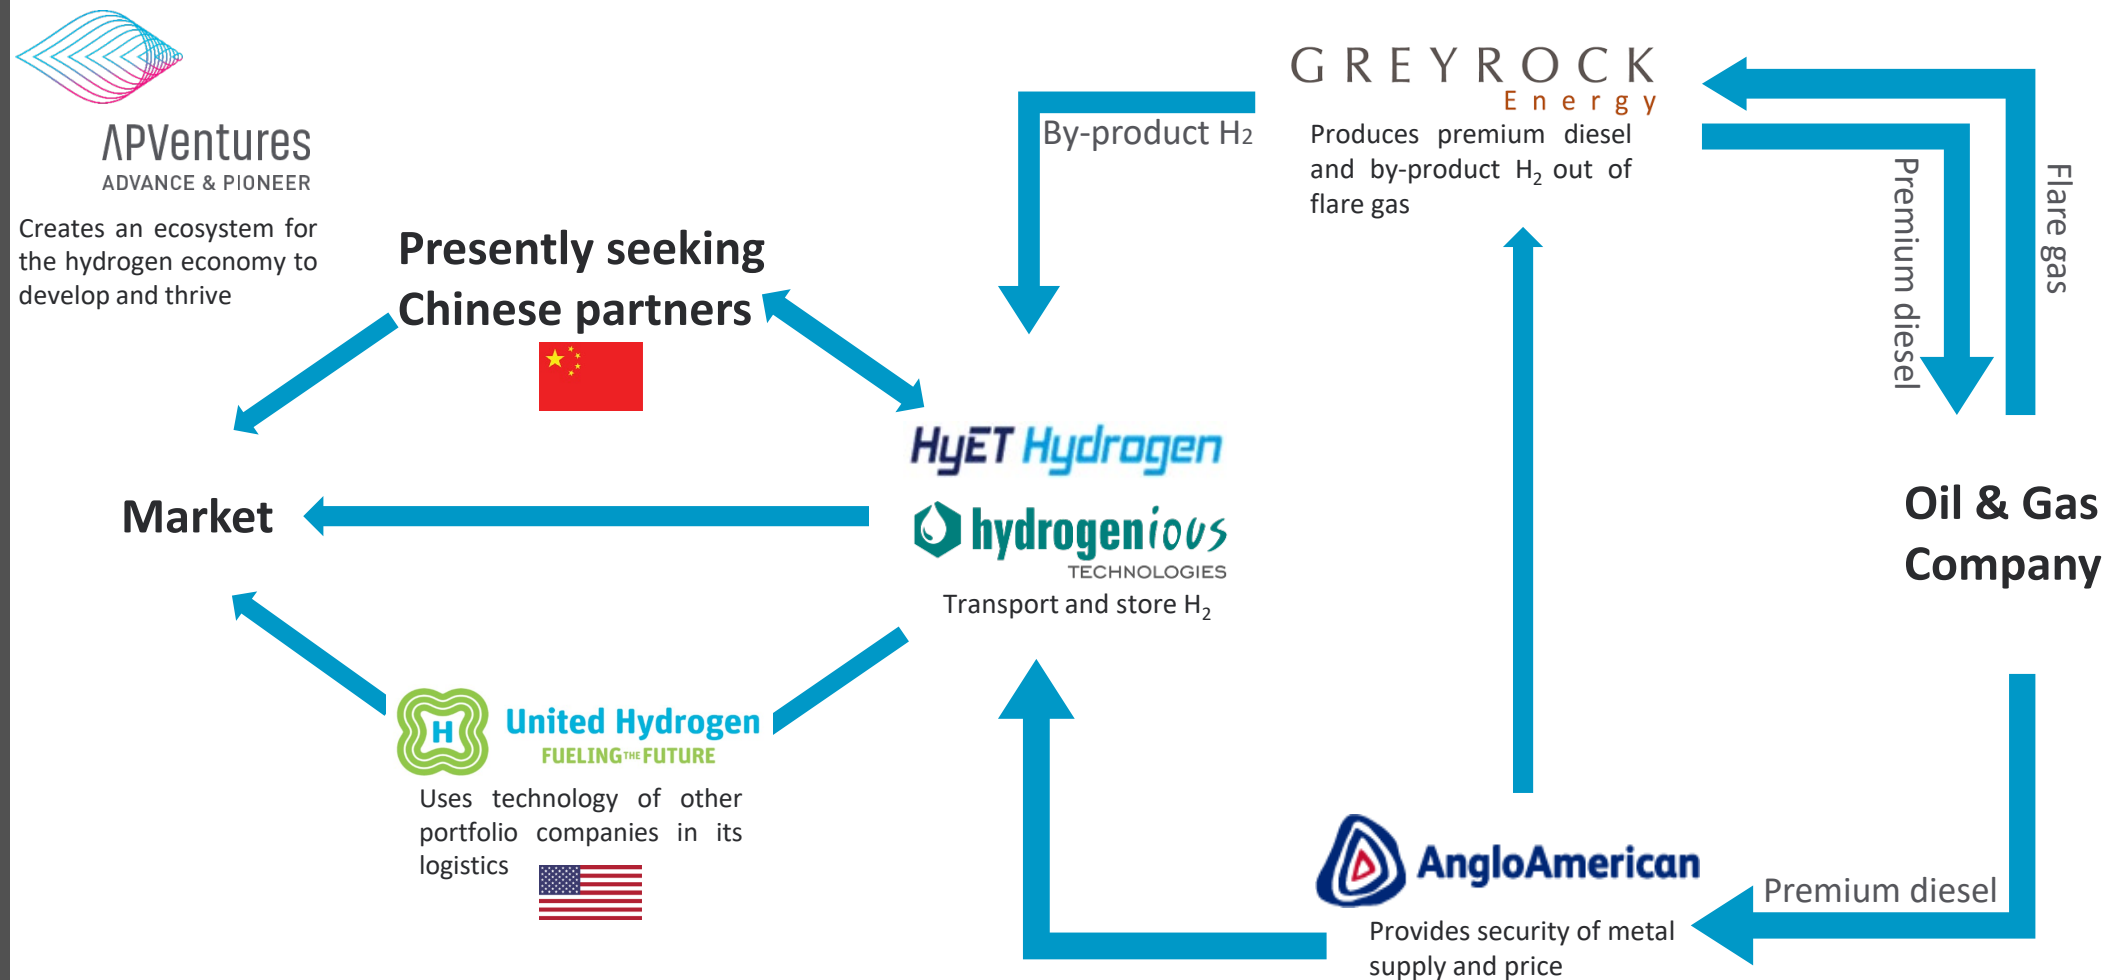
APVentures
ADVANCE & PIONEER

Creates an ecosystem for the hydrogen economy to develop and thrive

Presently seeking Chinese partners

By-product H2

GREYROCK
Energy

Produces premium diesel and by-product $H_2$ out of flare gas

Premium diesel

Flare gas

HyET Hydrogen

hydrogenious
TECHNOLOGIES

Transport and store $H_2$

Market

Oil & Gas Company

United Hydrogen
FUELING THE FUTURE

Uses technology of other portfolio companies in its logistics

AngloAmerican

Provides security of metal supply and price

Premium diesel